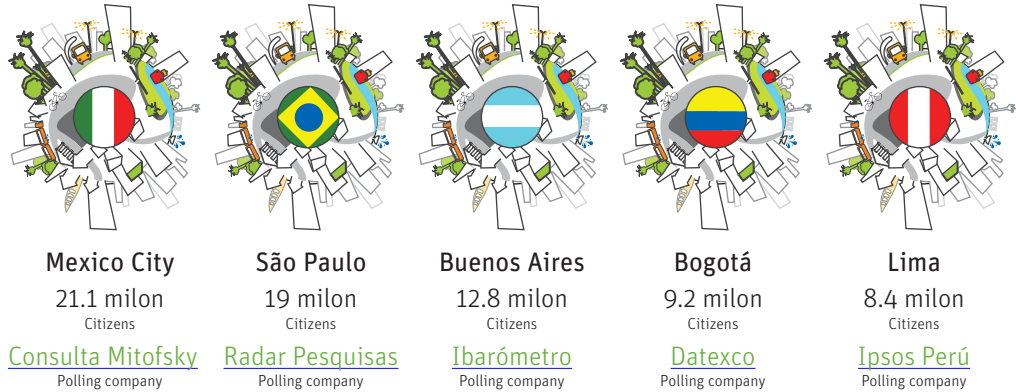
Mexico City
21.1 milon
Citizens
Consulta Mitofsky
Polling company

São Paulo
19 milon
Citizens
Radar Pesquisas
Polling company

Buenos Aires
12.8 milon
Citizens
Ibarómetro
Polling company

Bogotá
9.2 milon
Citizens
Datexco
Polling company

Lima
8.4 milon
Citizens
Ipsos Perú
Polling company